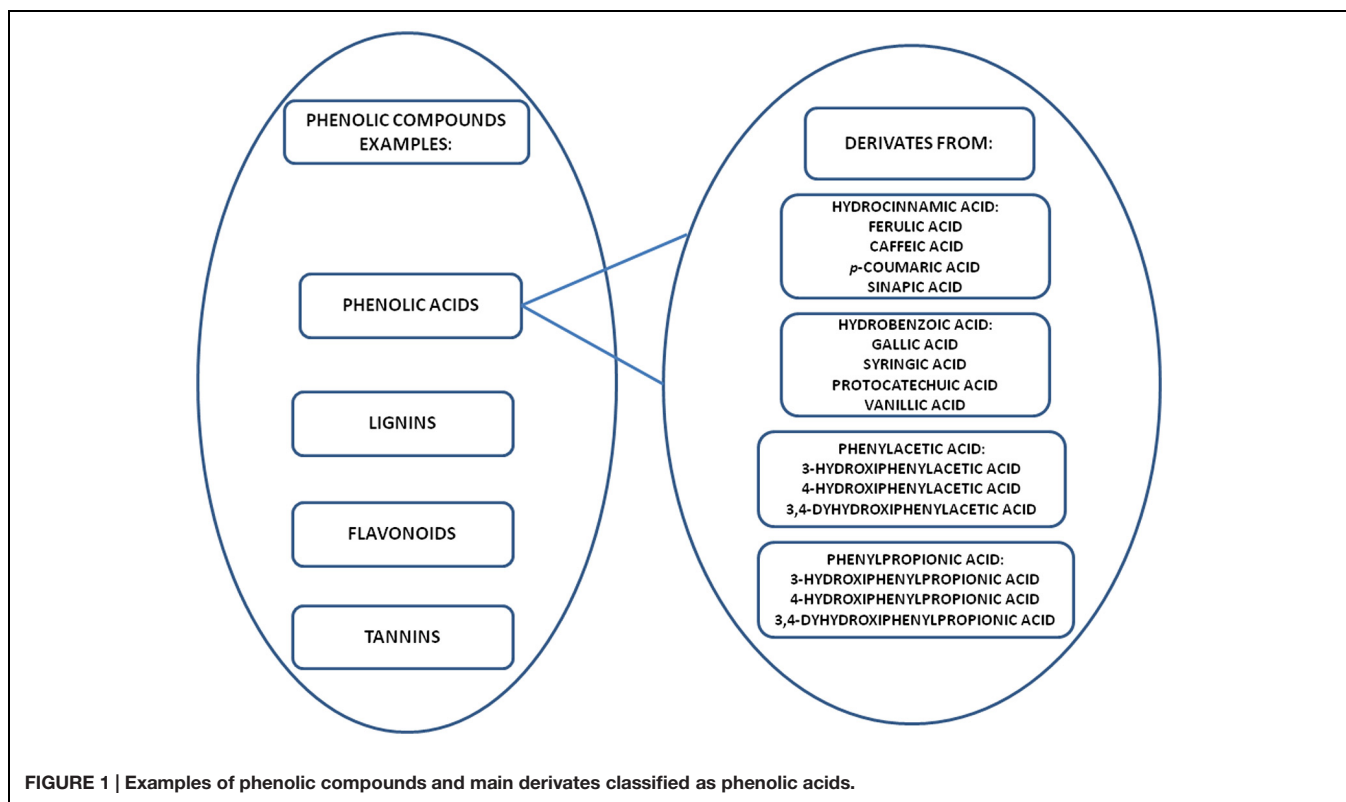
PHENOLIC COMPOUNDS EXAMPLES:

PHENOLIC ACIDS

LIGNINS

FLAVONOIDS

TANNINS

DERIVATES FROM:

HYDROCINNAMIC ACID:
FERULIC ACID
CAFFEIC ACID
*p*-COUMARIC ACID
SINAPIC ACID

HYDROBENZOIC ACID:
GALLIC ACID
SYRINGIC ACID
PROTOCATECHUIC ACID
VANILLIC ACID

PHENYLACETIC ACID:
3-HYDROXIPHENYLACETIC ACID
4-HYDROXIPHENYLACETIC ACID
3,4-DYHYDROXIPHENYLACETIC ACID

PHENYLPROPIONIC ACID:
3-HYDROXIPHENYLPROPIONIC ACID
4-HYDROXIPHENYLPROPIONIC ACID
3,4-DYHYDROXIPHENYLPROPIONIC ACID

FIGURE 1 | Examples of phenolic compounds and main derivates classified as phenolic acids.